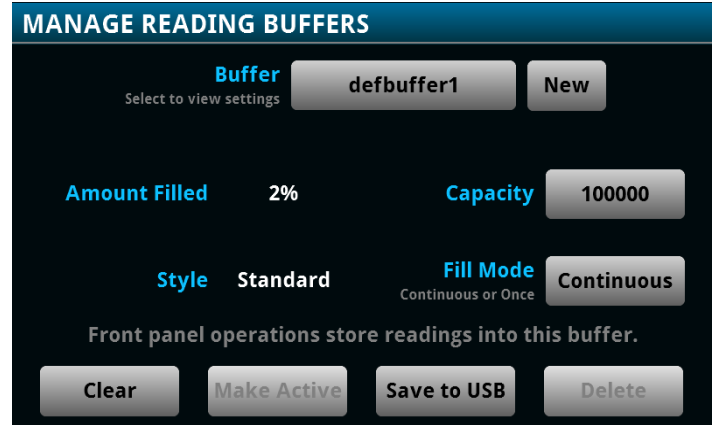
MANAGE READING BUFFERS

Buffer
Select to view settings
defbuffer1
New

Amount Filled
2%
Capacity
100000

Style
Standard
Fill Mode
Continuous or Once
Continuous

Front panel operations store readings into this buffer.

Clear
Make Active
Save to USB
Delete